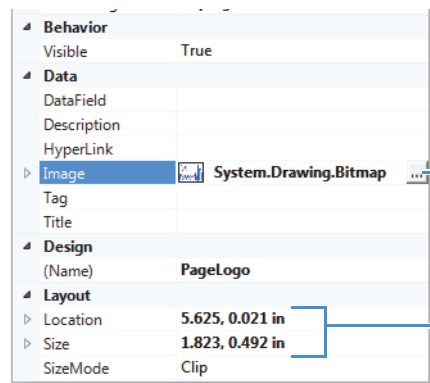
| | |
|---|---|
| Behavior | |
| Visible | True |
| Data | |
| DataField | |
| Description | |
| HyperLink | |
| Image | System.Drawing.Bitmap ... |
| Tag | |
| Title | |
| Design | |
| (Name) | PageLogo |
| Layout | |
| Location | 5.625, 0.021 in |
| Size | 1.823, 0.492 in |
| SizeMode | Clip |